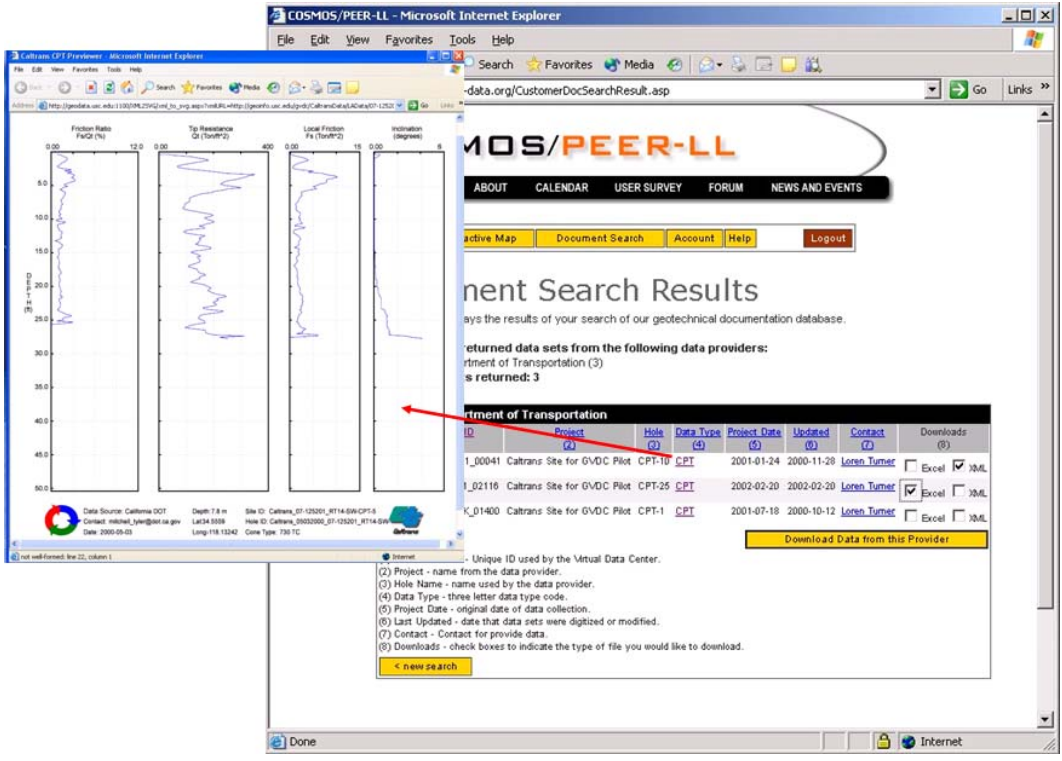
Caltrans CPT Previewer - Microsoft Internet Explorer

File Edit View Favorites Tools Help

Back Search Favorites Media

Address http://geodata.usc.edu:1100/XML2SVG/xml_to_svg.aspx?xmlURL=http://geoinfo.usc.edu/gvdc/CaltransData/LAData/07-1252 Go Links

Friction Ratio Fs/Qt (%)

Tip Resistance Qt (Ton/ft^2)

Local Friction Fs (Ton/ft^2)

Inclination (degrees)

0.00 12.0 0.00 400 0.00 15 0.00 6

5.0 10.0 15.0 20.0 25.0 30.0 35.0 40.0 45.0 50.0

Depth (ft)

Data Source: California DOT
Contact: mitchell_tyler@dot.ca.gov
Date: 2000-05-03

Depth 7.8 m
Lat 34.5508
Long -118.13242

Site ID: Caltrans_07-125201_RT14-SW-CPT-8
Hole ID: Caltrans_05052000_07-125201_RT14-SW
Cone Type: 730 TC

Caltrans

not well-formed: line 22, column 1

Internet

COSMOS/PEER-LL - Microsoft Internet Explorer

File Edit View Favorites Tools Help

Search Favorites Media

-data.org/CustomerDocSearchResult.asp

Go Links »

MOS/PEER-LL

ABOUT CALENDAR USER SURVEY FORUM NEWS AND EVENTS

active Map Document Search Account Help Logout

nent Search Results

ays the results of your search of our geotechnical documentation database.

returned data sets from the following data providers:
rtment of Transportation (3)
s returned: 3

rtment of Transportation

| D | Project (2) | Hole (3) | Data Type (4) | Project Date (5) | Updated (6) | Contact (7) | Downloads (8) |
|---|---|---|---|---|---|---|---|
| 1_00041 | Caltrans Site for GVDC Pilot | CPT-10 | CPT | 2001-01-24 | 2000-11-28 | Loren Turner | Excel XML |
| 1_02116 | Caltrans Site for GVDC Pilot | CPT-25 | CPT | 2002-02-20 | 2002-02-20 | Loren Turner | Excel XML |
| K_01400 | Caltrans Site for GVDC Pilot | CPT-1 | CPT | 2001-07-18 | 2000-10-12 | Loren Turner | Excel XML |

Download Data from this Provider

- Unique ID used by the Virtual Data Center.
(2) Project - name from the data provider.
(3) Hole Name - name used by the data provider.
(4) Data Type - three letter data type code.
(5) Project Date - original date of data collection.
(6) Last Updated - date that data sets were digitized or modified.
(7) Contact - Contact for provide data.
(8) Downloads - check boxes to indicate the type of file you would like to download.

< new search

Done

Internet